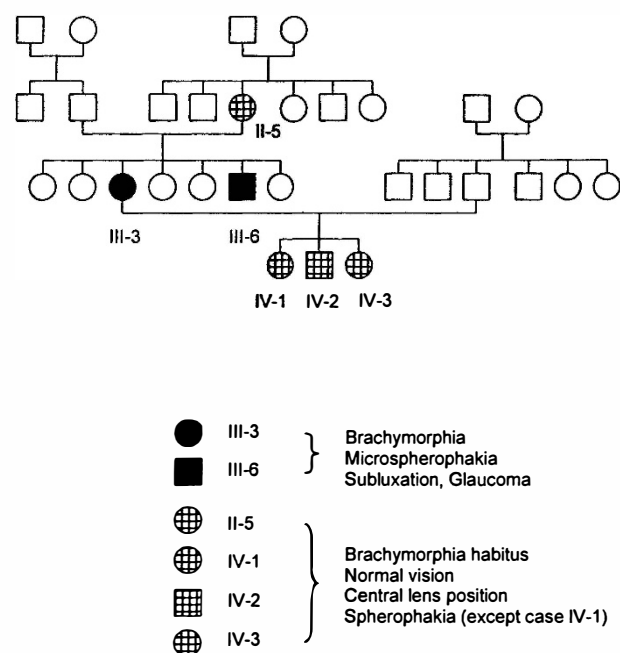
II-5

III-3

III-6

IV-1 IV-2 IV-3

III-3
III-6

Brachymorphia
Microspherophakia
Subluxation, Glaucoma

II-5
IV-1
IV-2
IV-3

Brachymorphia habitus
Normal vision
Central lens position
Spherophakia (except case IV-1)